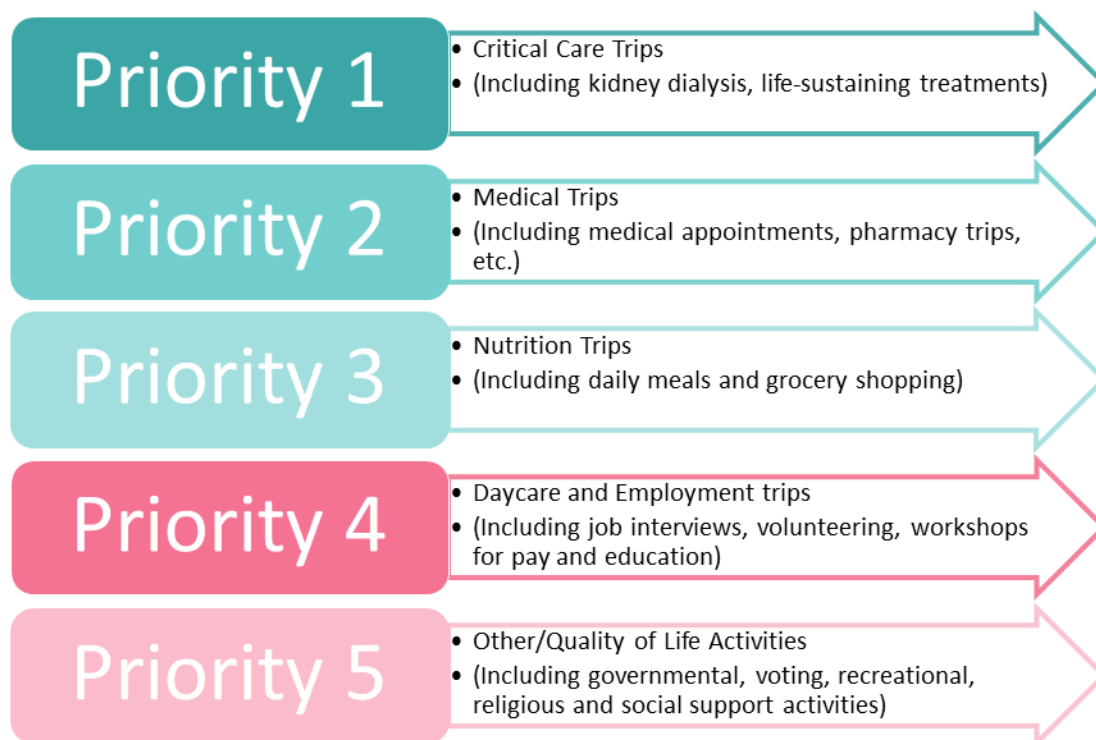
Priority 1

- Critical Care Trips
- (Including kidney dialysis, life-sustaining treatments)

Priority 2

- Medical Trips
- (Including medical appointments, pharmacy trips, etc.)

Priority 3

- Nutrition Trips
- (Including daily meals and grocery shopping)

Priority 4

- Daycare and Employment trips
- (Including job interviews, volunteering, workshops for pay and education)

Priority 5

- Other/Quality of Life Activities
- (Including governmental, voting, recreational, religious and social support activities)